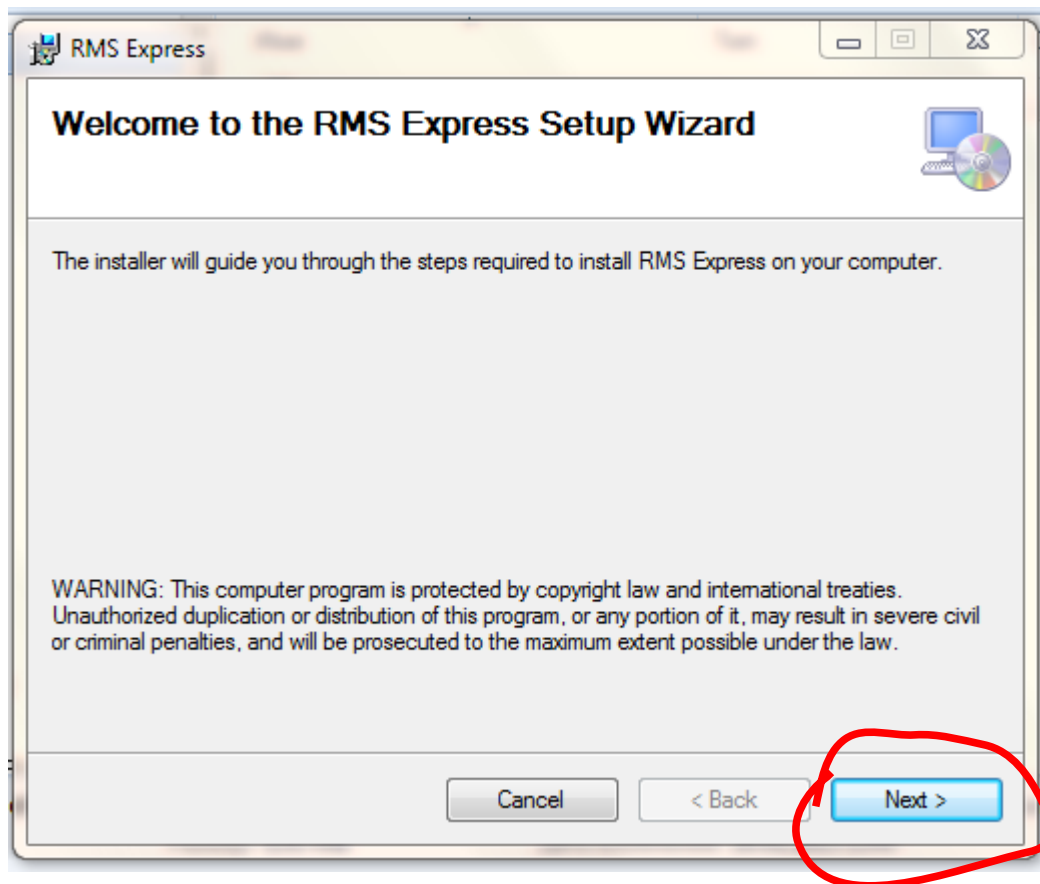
RMS Express

Welcome to the RMS Express Setup Wizard

The installer will guide you through the steps required to install RMS Express on your computer.

WARNING: This computer program is protected by copyright law and international treaties. Unauthorized duplication or distribution of this program, or any portion of it, may result in severe civil or criminal penalties, and will be prosecuted to the maximum extent possible under the law.

Cancel
< Back
Next >